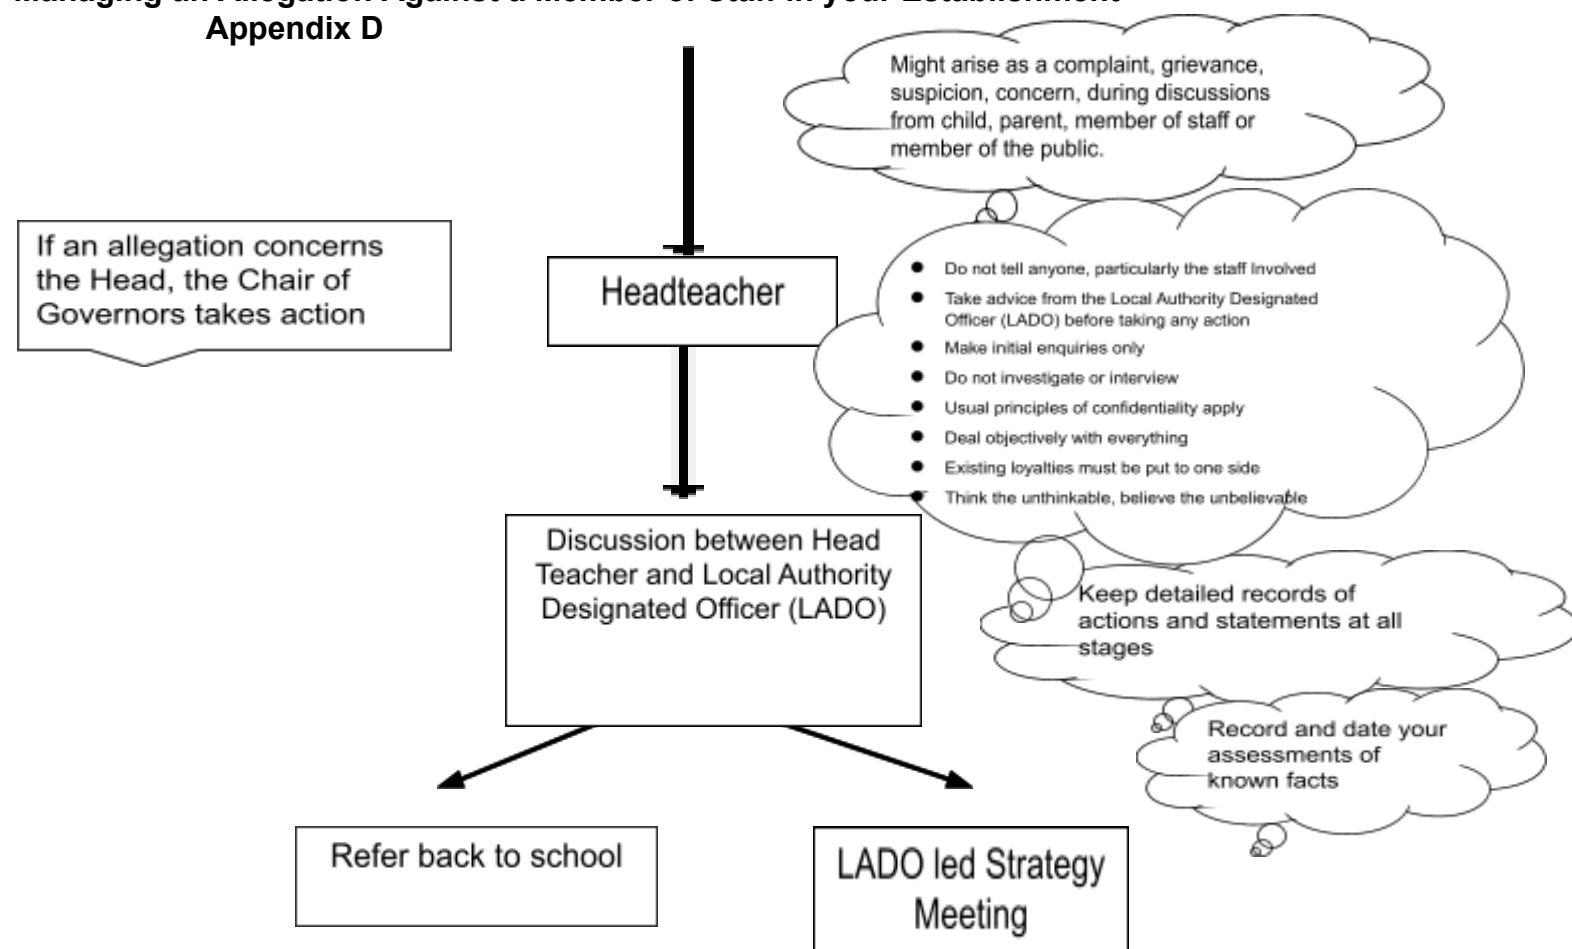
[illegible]
Appendix D

Might arise as a complaint, grievance, suspicion, concern, during discussions from child, parent, member of staff or member of the public.

If an allegation concerns the Head, the Chair of Governors takes action

Headteacher

- Do not tell anyone, particularly the staff involved
- Take advice from the Local Authority Designated Officer (LADO) before taking any action
- Make initial enquiries only
- Do not investigate or interview
- Usual principles of confidentiality apply
- Deal objectively with everything
- Existing loyalties must be put to one side
- Think the unthinkable, believe the unbelievable

Discussion between Head Teacher and Local Authority Designated Officer (LADO)

Keep detailed records of actions and statements at all stages

Record and date your assessments of known facts

Refer back to school

LADO led Strategy Meeting